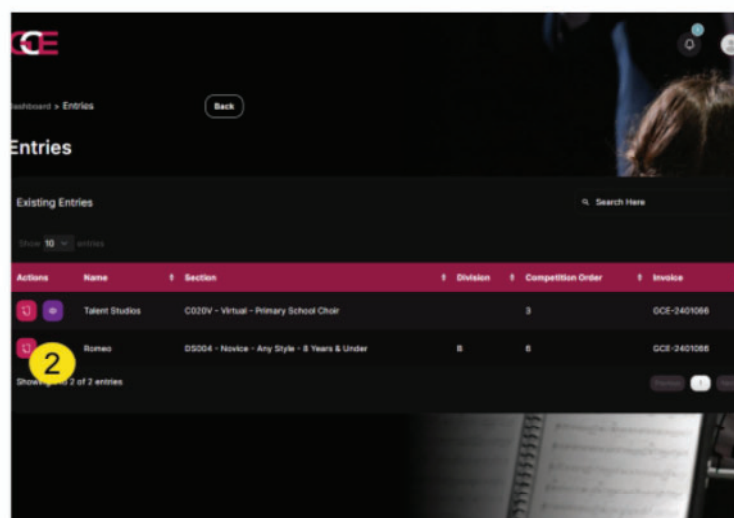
GCE

ashboard > Entries

Back

Entries

Existing Entries

Search Here

Show 10 entries

| Actions | Name | Section | Division | Competition Order | Invoice |
|---|---|---|---|---|---|
| | Talent Studios | C020V - Virtual - Primary School Choir | | 3 | GCE-2401066 |
| | Romeo | DS004 - Novice - Any Style - 8 Years & Under | B | 6 | GCE-2401066 |

2

Showing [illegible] 2 of 2 entries

Previous 1 Next